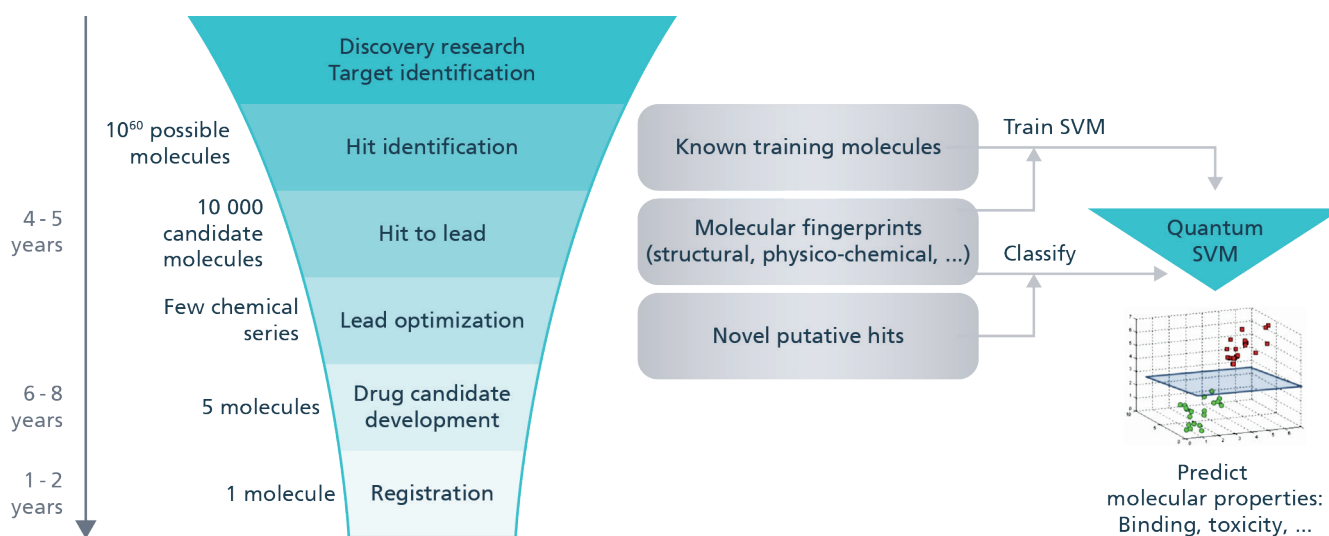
Discovery research
Target identification

$10^{60}$ possible molecules
Hit identification

4 - 5 years

10 000 candidate molecules
Hit to lead

Few chemical series
Lead optimization

6 - 8 years

5 molecules
Drug candidate development

1 - 2 years

1 molecule
Registration

Known training molecules

Train SVM

Molecular fingerprints (structural, physico-chemical, ...)

Classify

Novel putative hits

Quantum SVM

Predict molecular properties: Binding, toxicity, ...